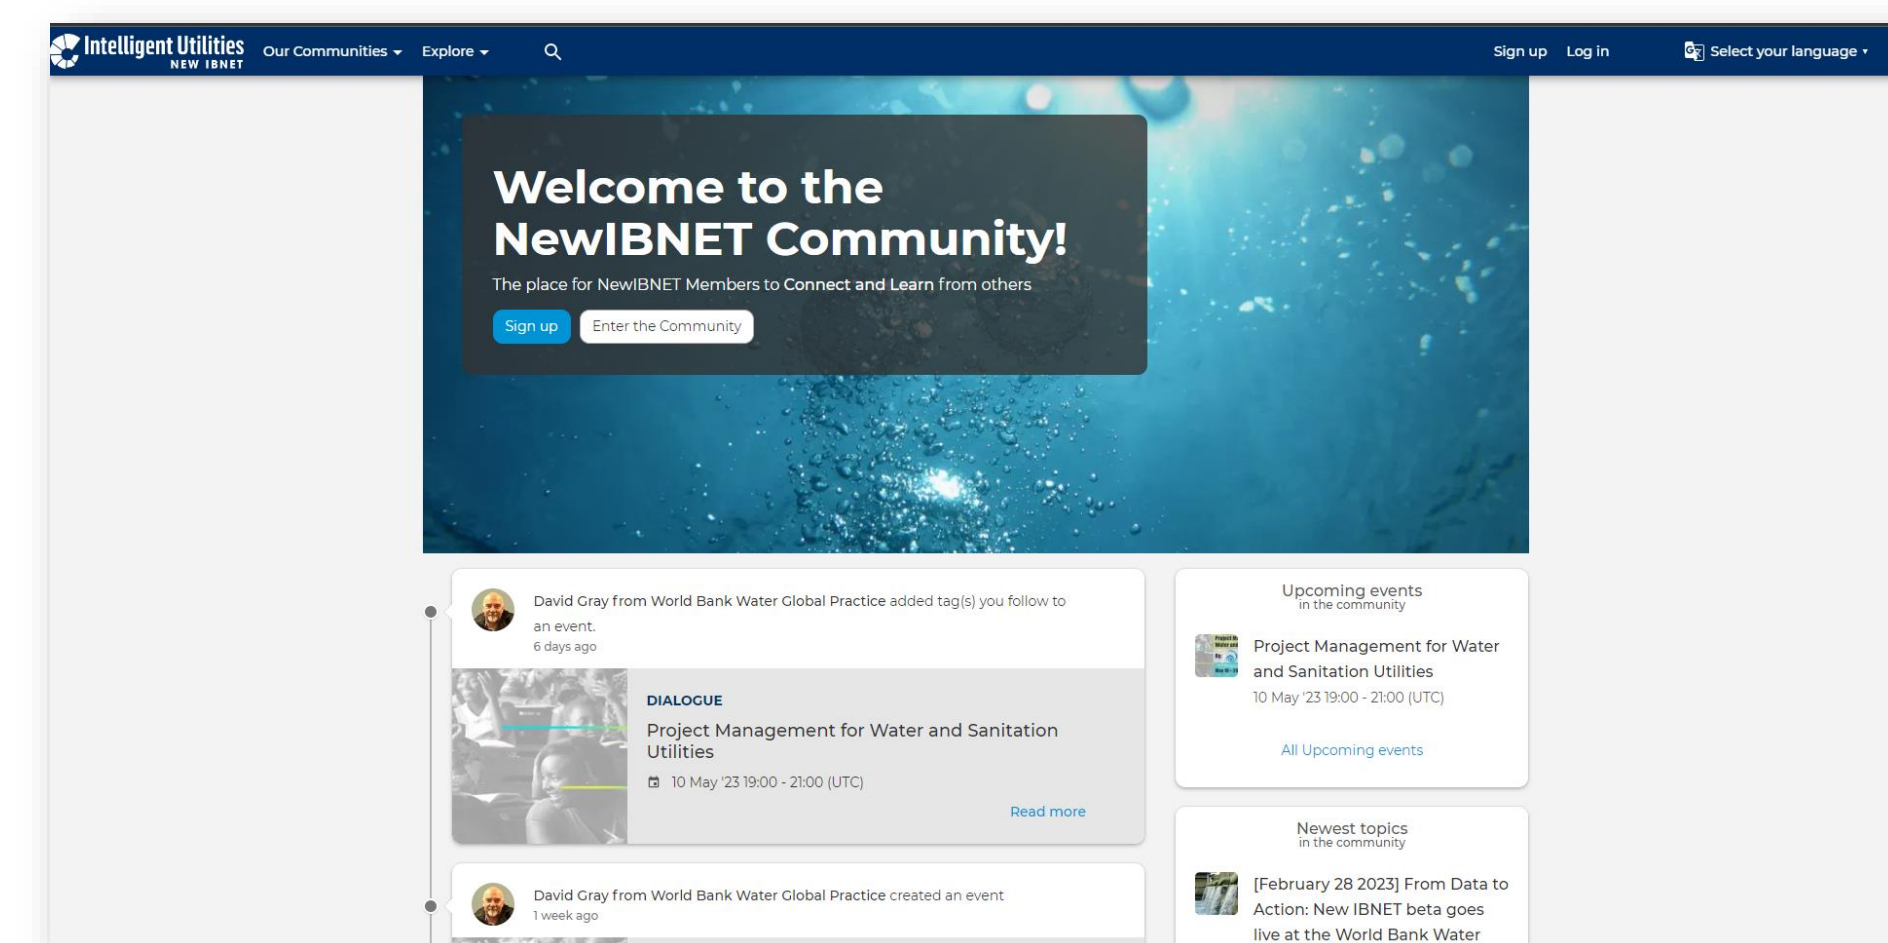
Intelligent Utilities
NEW IBNET

Our Communities ▾ Explore ▾

Sign up Log in

Select your language ▾

Welcome to the NewIBNET Community!

The place for NewIBNET Members to Connect and Learn from others

Sign up Enter the Community

David Gray from World Bank Water Global Practice added tag(s) you follow to an event.
6 days ago

DIALOGUE
Project Management for Water and Sanitation Utilities
10 May '23 19:00 - 21:00 (UTC)
Read more

David Gray from World Bank Water Global Practice created an event
1 week ago

Upcoming events
in the community

Project Management for Water and Sanitation Utilities
10 May '23 19:00 - 21:00 (UTC)

All Upcoming events

Newest topics
in the community

[February 28 2023] From Data to Action: New IBNET beta goes live at the World Bank Water